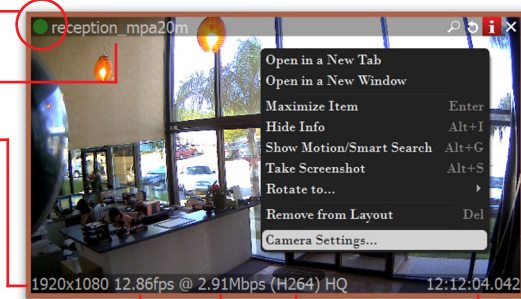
reception_mpa20m

Open in a New Tab
Open in a New Window
Maximize Item Enter
Hide Info Alt+I
Show Motion/Smart Search Alt+G
Take Screenshot Alt+S
Rotate to...
Remove from Layout Del
Camera Settings...

1920x1080 12.86fps @ 2.91Mbps (H264) HQ 12:12:04.042